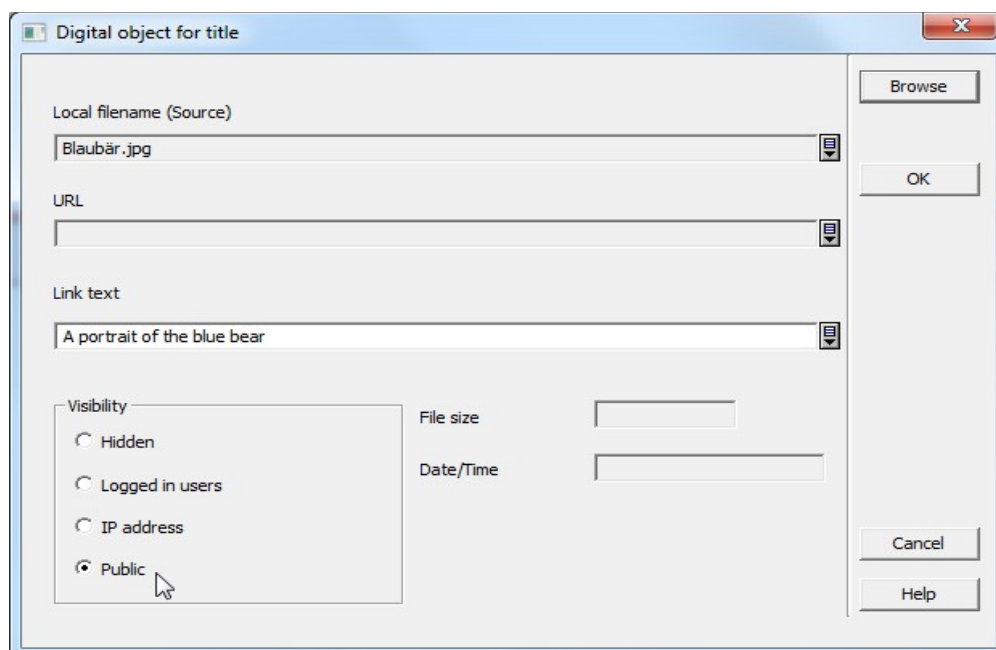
Digital object for title

Local filename (Source)

Blaubär.jpg

URL

Link text

A portrait of the blue bear

Visibility

Hidden

Logged in users

IP address

Public

File size

Date/Time

Browse

OK

Cancel

Help